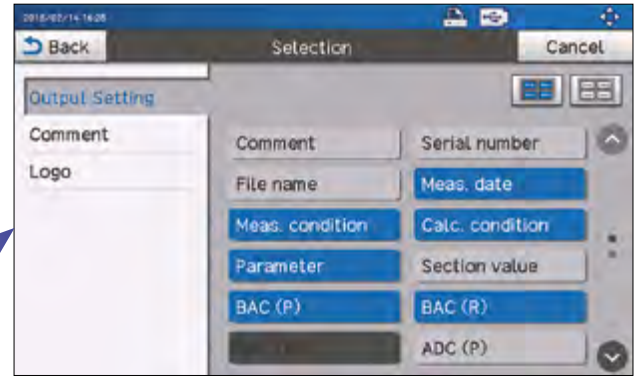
2016/02/14 16:26

Back

Selection

Cancel

Output Setting

Comment

Logo

Comment

Serial number

File name

Meas. date

Meas. condition

Calc. condition

Parameter

Section value

BAC (P)

BAC (R)

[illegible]

ADC (P)